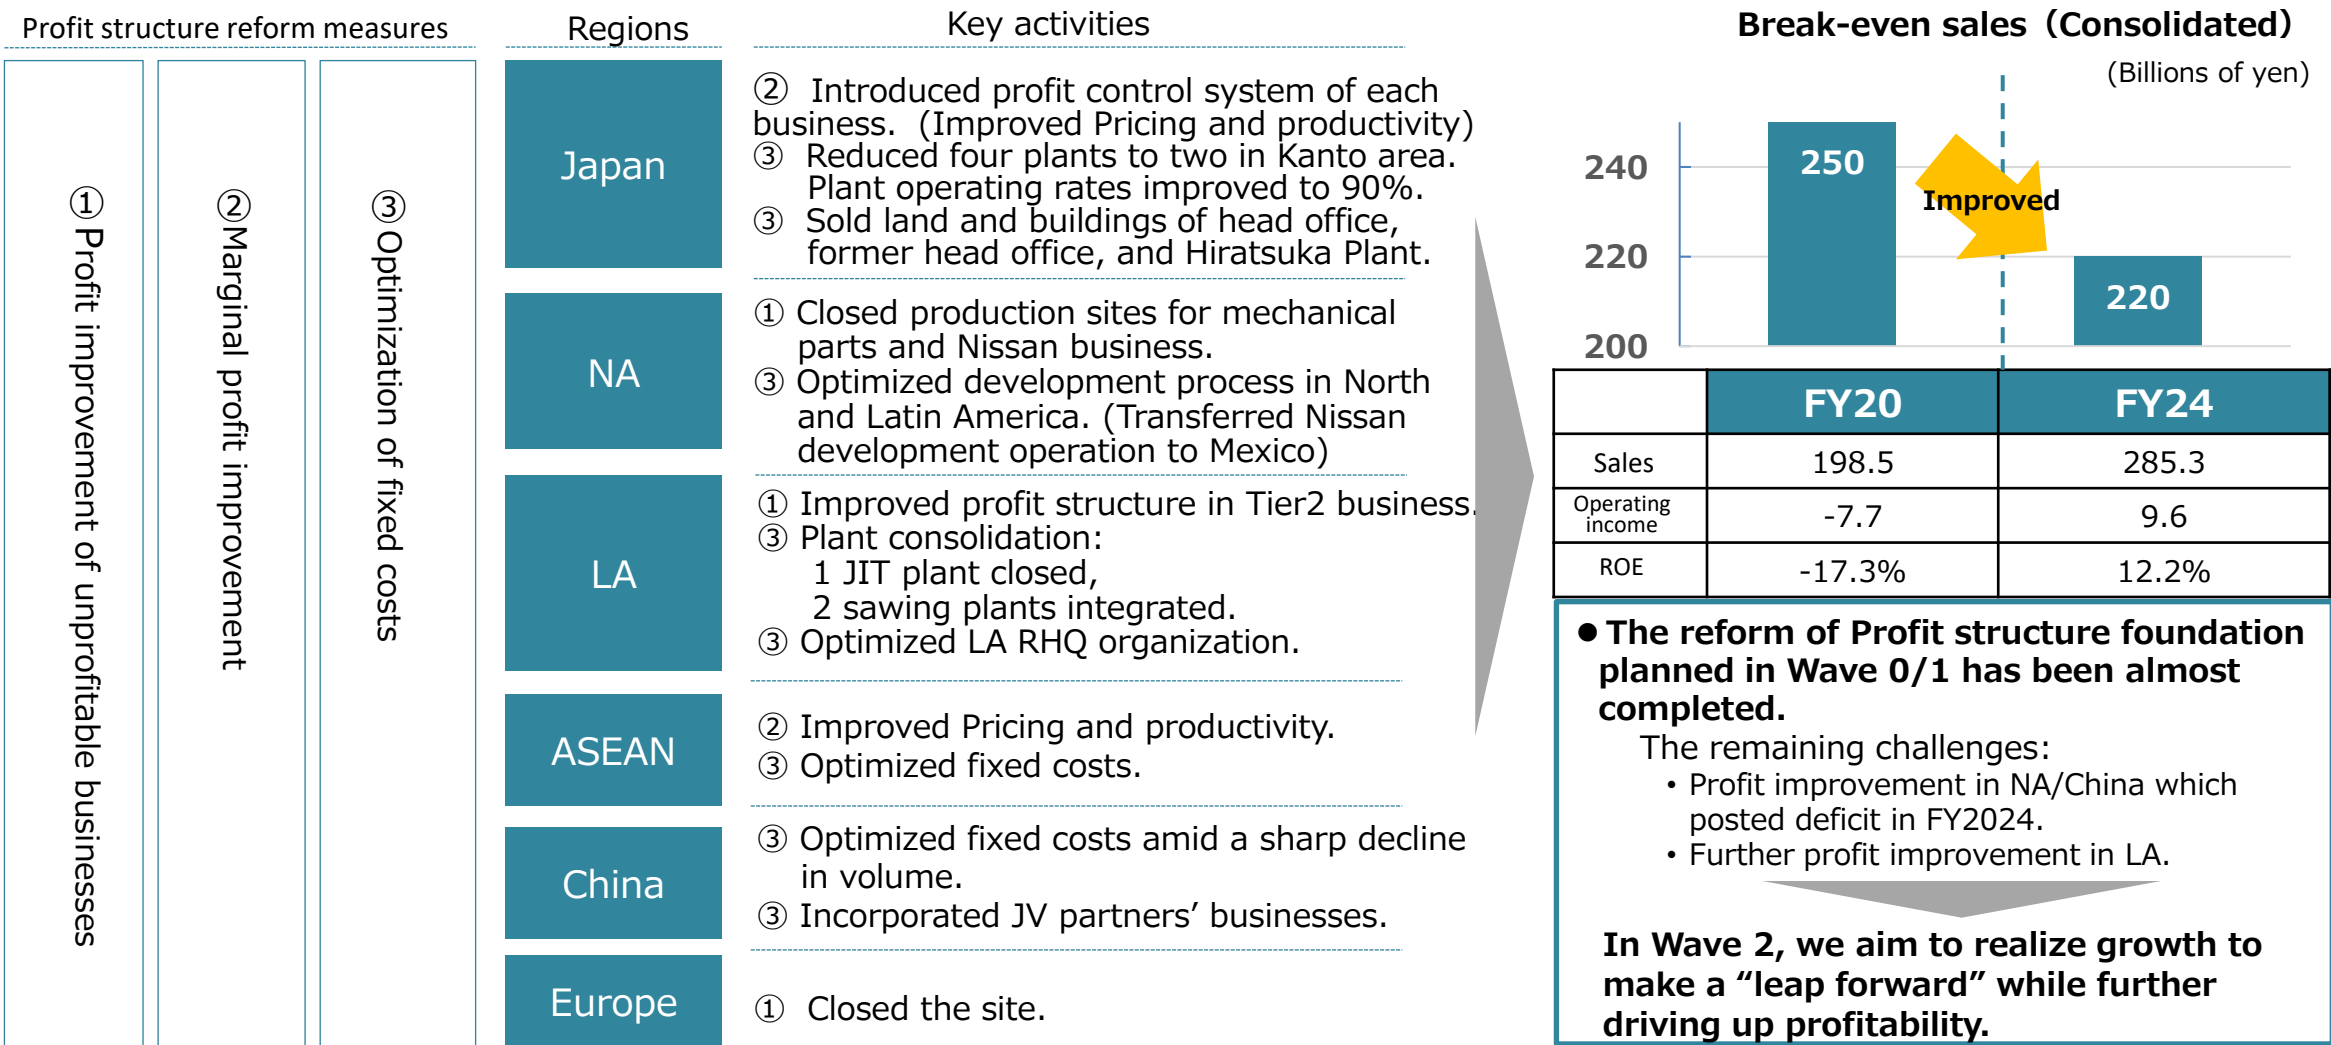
Profit structure reform measures

Regions

Key activities

①Profit improvement of unprofitable businesses

②Marginal profit improvement

③Optimization of fixed costs

Japan

② Introduced profit control system of each business. (Improved Pricing and productivity)
③ Reduced four plants to two in Kanto area. Plant operating rates improved to 90%.
③ Sold land and buildings of head office, former head office, and Hiratsuka Plant.

NA

① Closed production sites for mechanical parts and Nissan business.
③ Optimized development process in North and Latin America. (Transferred Nissan development operation to Mexico)

LA

① Improved profit structure in Tier2 business.
③ Plant consolidation:
1 JIT plant closed,
2 sawing plants integrated.
③ Optimized LA RHQ organization.

ASEAN

② Improved Pricing and productivity.
③ Optimized fixed costs.

China

③ Optimized fixed costs amid a sharp decline in volume.
③ Incorporated JV partners' businesses.

Europe

① Closed the site.

Break-even sales（Consolidated）

(Billions of yen)

240
220
200

250
Improved
220

| | FY20 | FY24 |
|---|---|---|
| Sales | 198.5 | 285.3 |
| Operating income | -7.7 | 9.6 |
| ROE | -17.3% | 12.2% |

● The reform of Profit structure foundation planned in Wave 0/1 has been almost completed.
The remaining challenges:
• Profit improvement in NA/China which posted deficit in FY2024.
• Further profit improvement in LA.

In Wave 2, we aim to realize growth to make a "leap forward" while further driving up profitability.